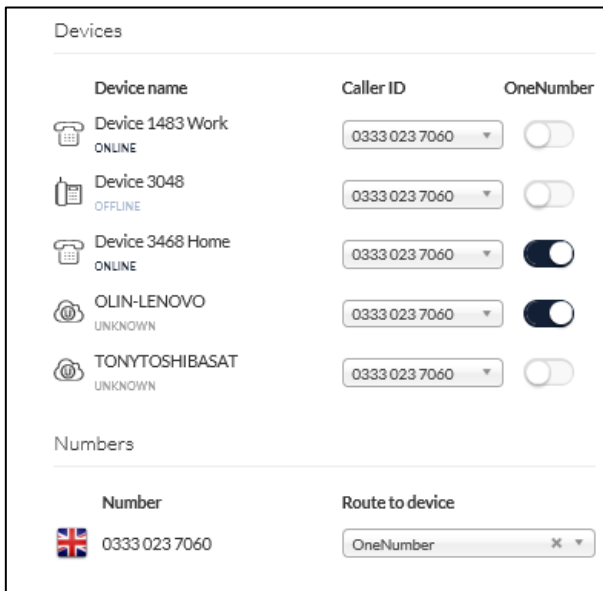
Devices

| Device name | Caller ID | OneNumber |
|---|---|---|
| Device 1483 Work ONLINE | 0333 023 7060 ▾ | |
| Device 3048 OFFLINE | 0333 023 7060 ▾ | |
| Device 3468 Home ONLINE | 0333 023 7060 ▾ | |
| OLIN-LENOVO UNKNOWN | 0333 023 7060 ▾ | |
| TONYTOSHIBASAT UNKNOWN | 0333 023 7060 ▾ | |

Numbers

| Number | Route to device |
|---|---|
| 0333 023 7060 | OneNumber × ▾ |